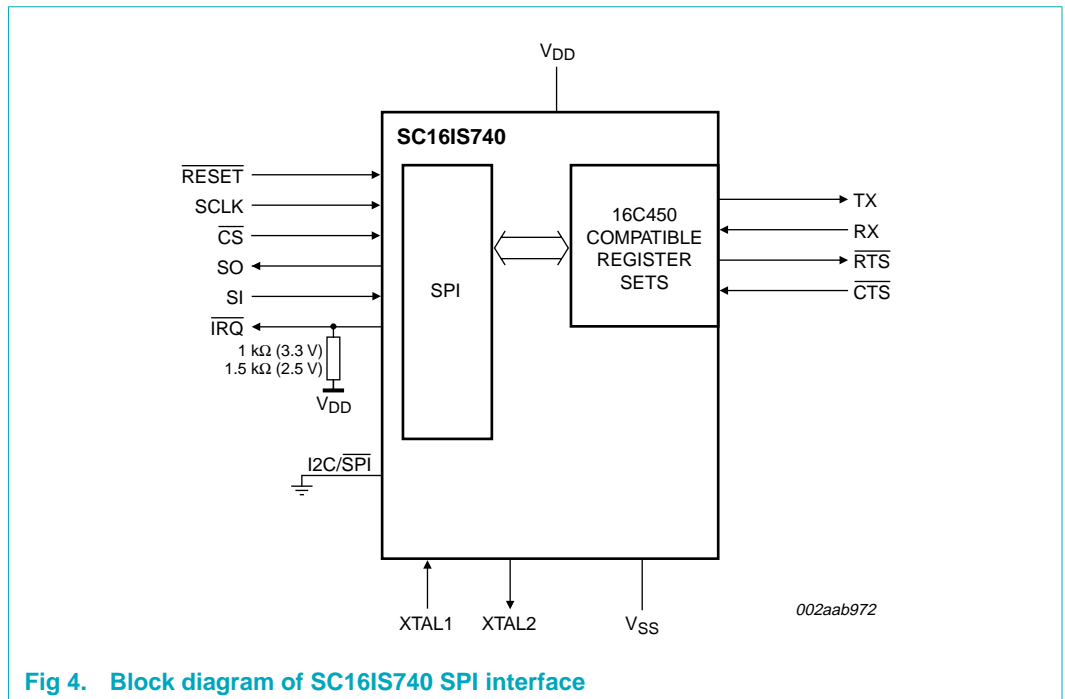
$V_{DD}$

SC16IS740

$\overline{RESET}$
SCLK
$\overline{CS}$
SO
SI
$\overline{IRQ}$

1 kΩ (3.3 V)
1.5 kΩ (2.5 V)
$V_{DD}$

SPI

16C450 COMPATIBLE REGISTER SETS

TX
RX
$\overline{RTS}$
$\overline{CTS}$

I2C/$\overline{SPI}$

XTAL1
XTAL2
$V_{SS}$

002aab972

Fig 4. Block diagram of SC16IS740 SPI interface